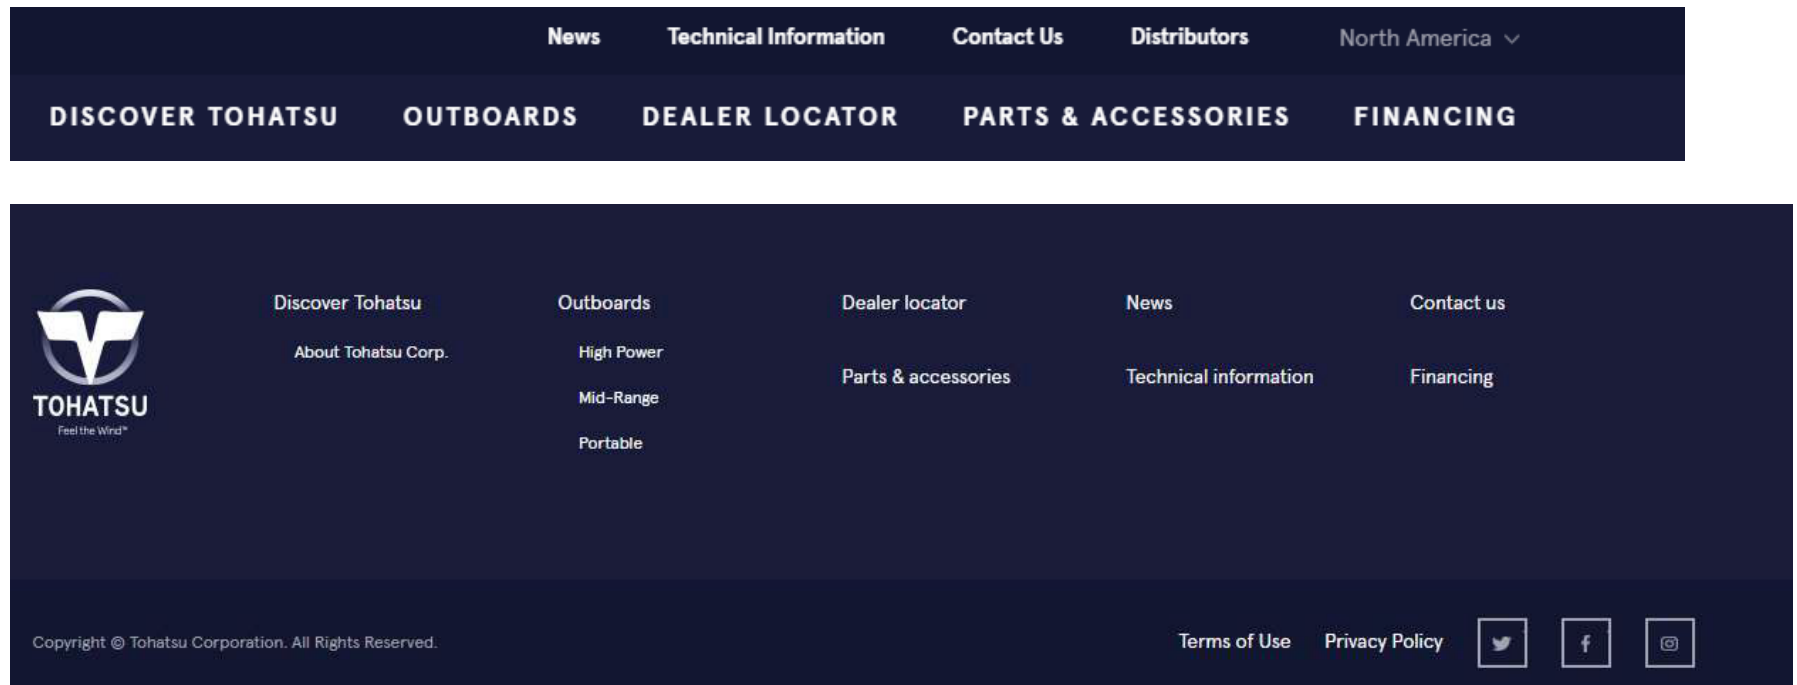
News Technical Information Contact Us Distributors North America

DISCOVER TOHATSU OUTBOARDS DEALER LOCATOR PARTS & ACCESSORIES FINANCING

TOHATSU
Feel the Wind

Discover Tohatsu
About Tohatsu Corp.

Outboards
High Power
Mid-Range
Portable

Dealer locator
Parts & accessories

News
Technical information

Contact us
Financing

Copyright © Tohatsu Corporation. All Rights Reserved.

Terms of Use Privacy Policy